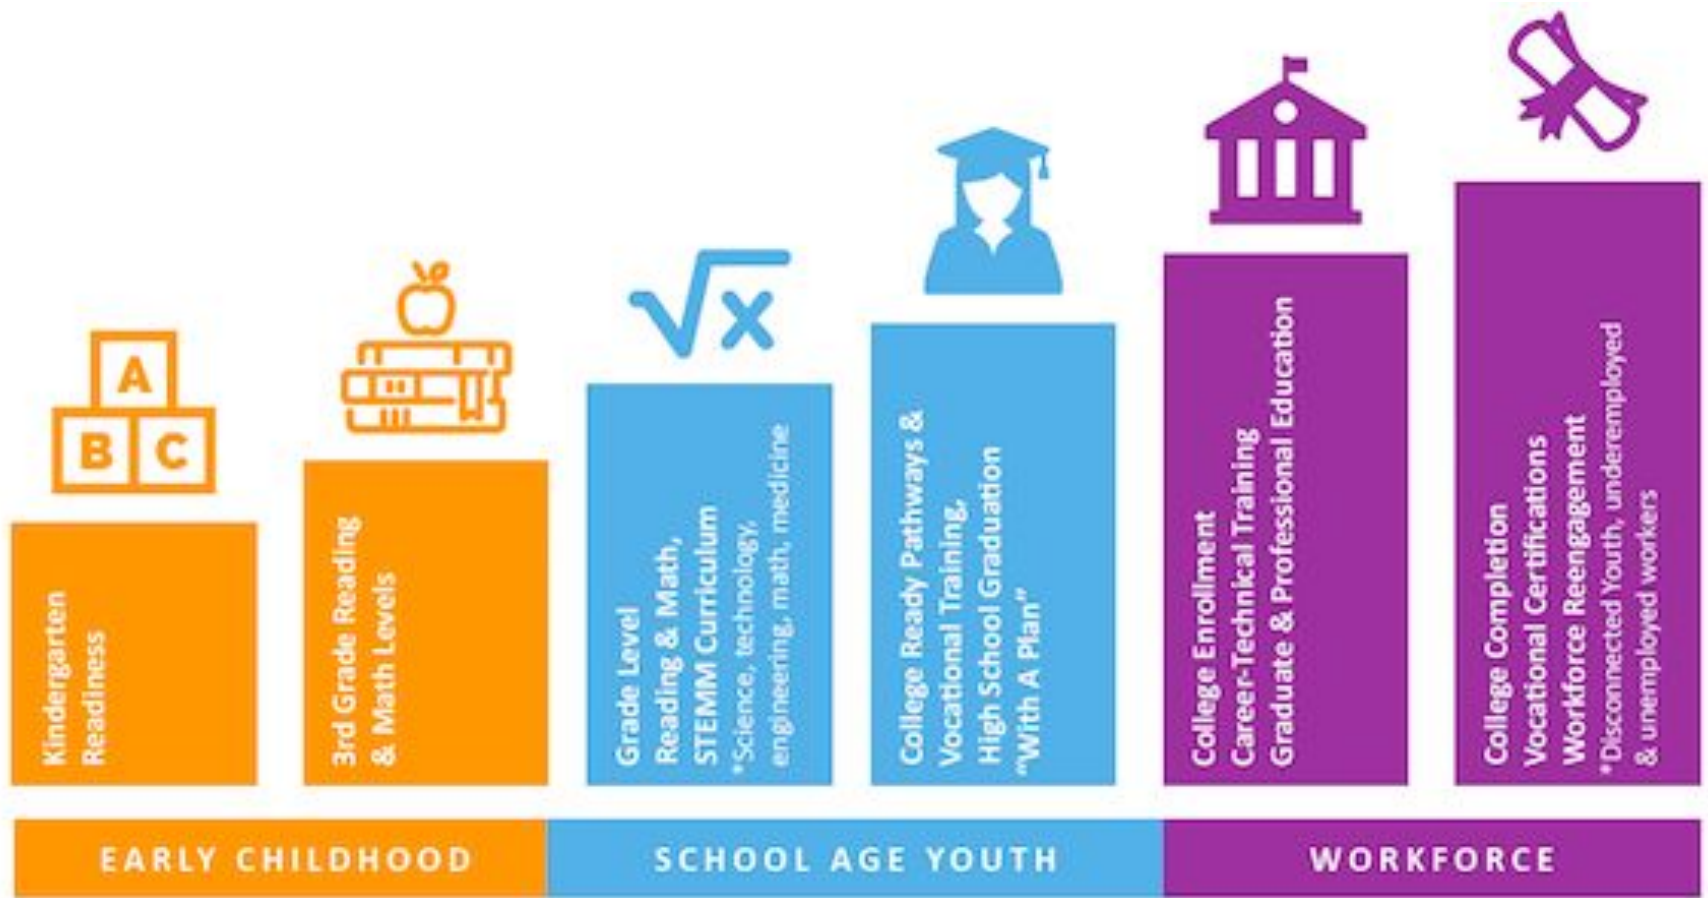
A
B C

$\sqrt{x}$

Kindergarten Readiness

3rd Grade Reading & Math Levels

Grade Level Reading & Math, STEMM Curriculum
*Science, technology, engineering, math, medicine

College Ready Pathways & Vocational Training, High School Graduation "With A Plan"

College Enrollment
Career-Technical Training
Graduate & Professional Education

College Completion
Vocational Certifications
Workforce Reengagement
*Disconnected Youth, underemployed & unemployed workers

EARLY CHILDHOOD

SCHOOL AGE YOUTH

WORKFORCE